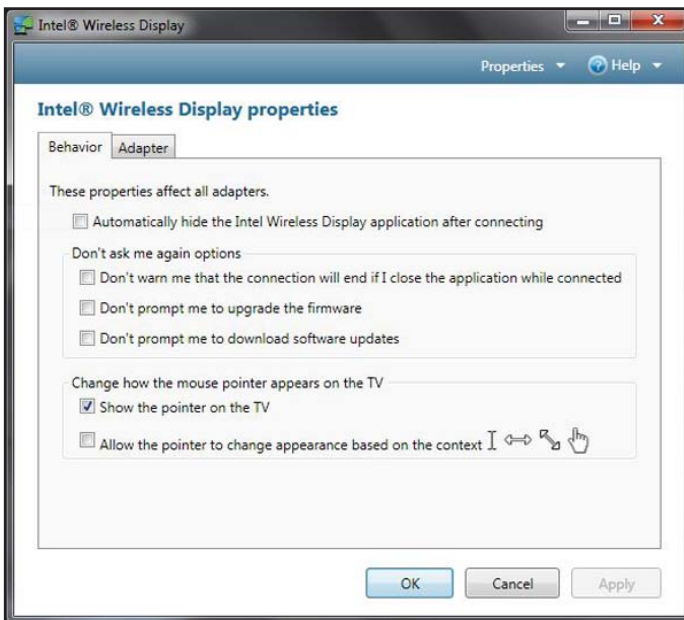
Intel® Wireless Display

Properties ▾ Help ▾

Intel® Wireless Display properties

Behavior Adapter

These properties affect all adapters.

Automatically hide the Intel Wireless Display application after connecting

Don't ask me again options

Don't warn me that the connection will end if I close the application while connected

Don't prompt me to upgrade the firmware

Don't prompt me to download software updates

Change how the mouse pointer appears on the TV

Show the pointer on the TV

Allow the pointer to change appearance based on the context

OK Cancel Apply